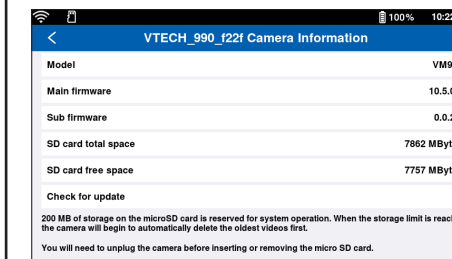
100% 10:2

VTECH_990_f22f Camera Information

| | |
|---|---|
| Model | VM9 |
| Main firmware | 10.5.0 |
| Sub firmware | 0.0.2 |
| SD card total space | 7862 MByt |
| SD card free space | 7757 MByt |
| Check for update | |

200 MB of storage on the microSD card is reserved for system operation. When the storage limit is reach the camera will begin to automatically delete the oldest videos first.

You will need to unplug the camera before inserting or removing the micro SD card.